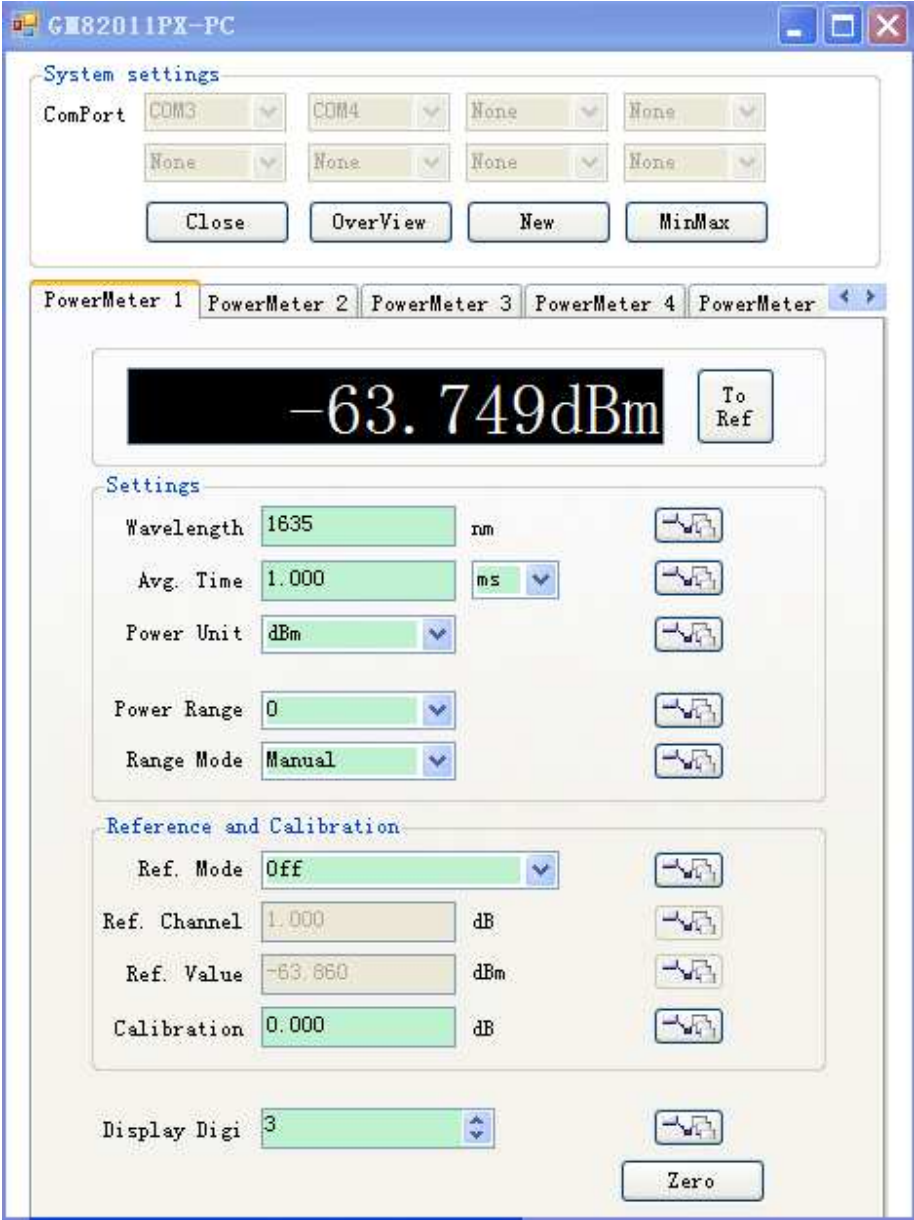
GM82011PX-PC

System settings

ComPort COM3 COM4 None None

None None None None

Close OverView New MinMax

PowerMeter 1 PowerMeter 2 PowerMeter 3 PowerMeter 4 PowerMeter

-63.749dBm

To Ref

Settings

Wavelength 1635 nm

Avg. Time 1.000 ms

Power Unit dBm

Power Range 0

Range Mode Manual

Reference and Calibration

Ref. Mode Off

Ref. Channel 1.000 dB

Ref. Value -63.860 dBm

Calibration 0.000 dB

Display Digi 3

Zero